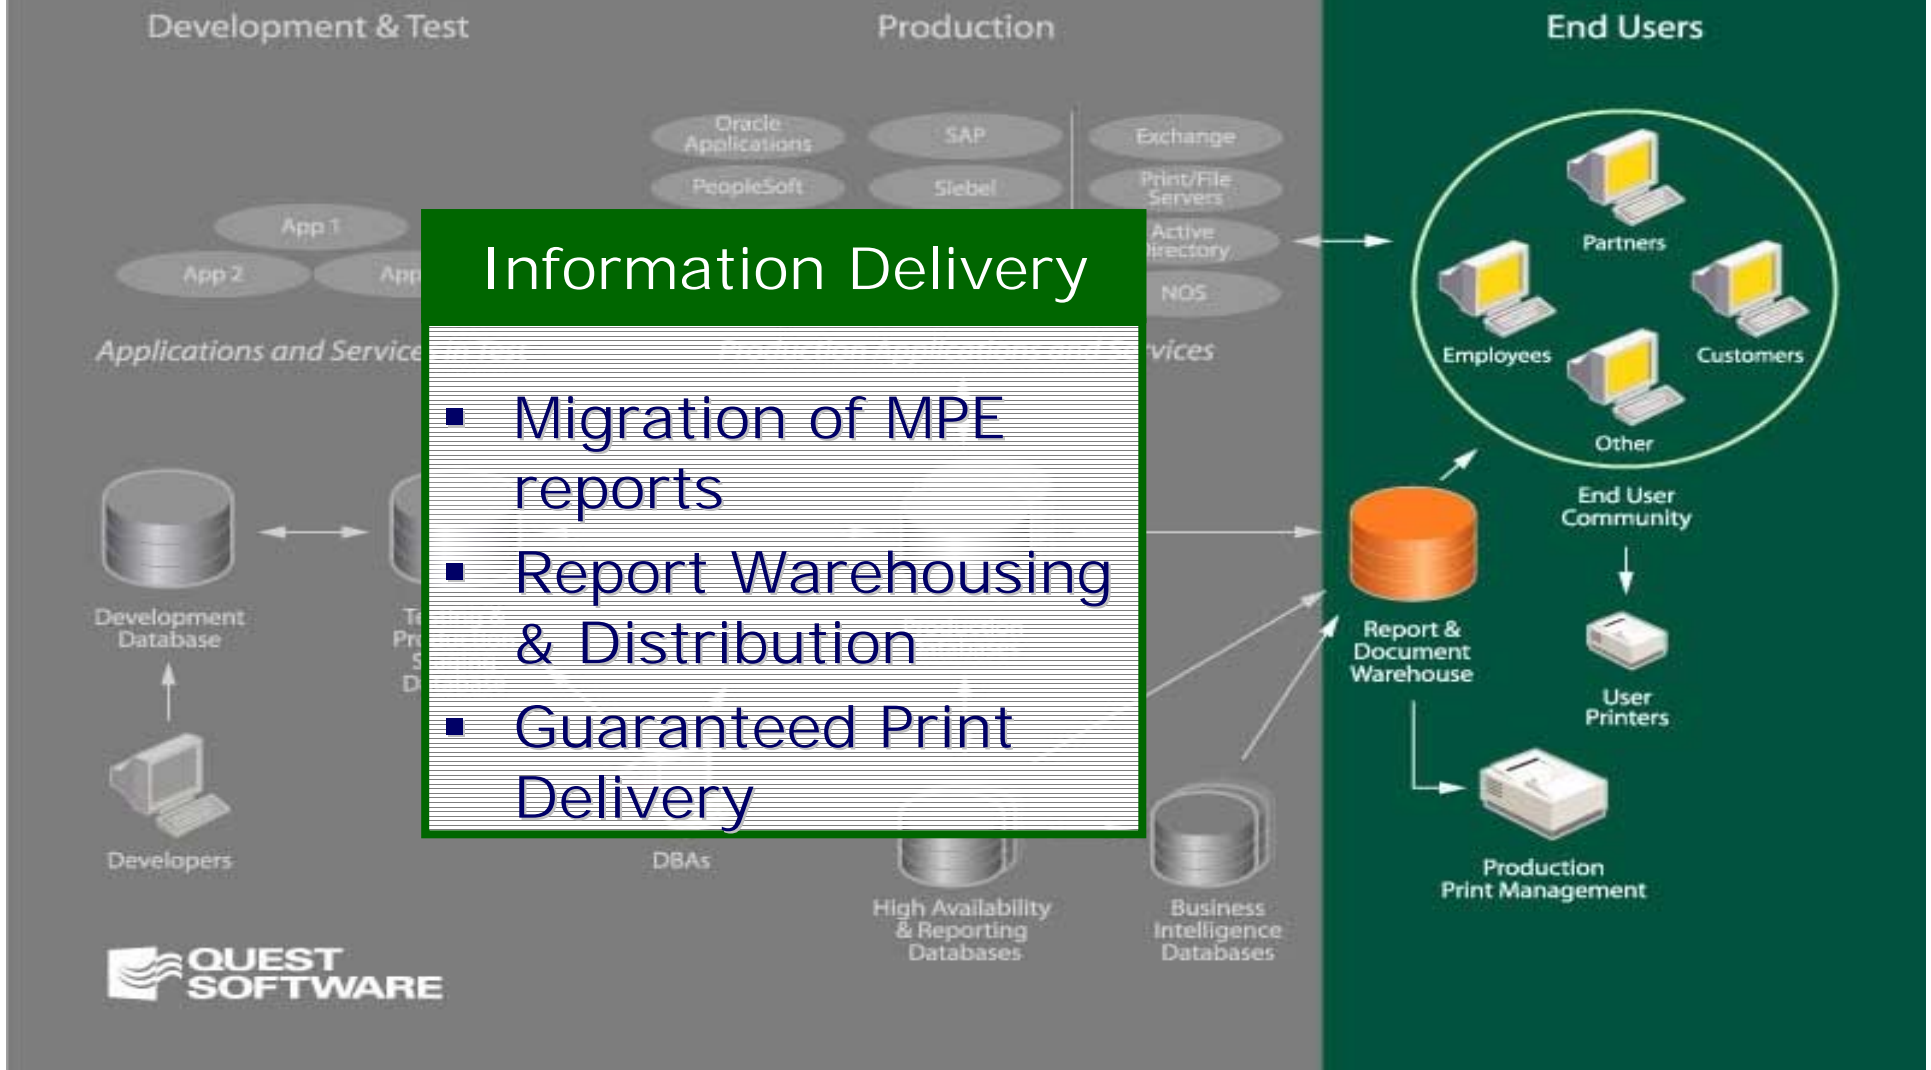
Development & Test

Production

End Users

Oracle Applications

SAP

Exchange

PeopleSoft

Siebel

Print/File Servers

App 1

App 2

App

Active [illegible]irectory

NOS

Applications and Service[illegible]

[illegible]vices

Information Delivery

▪ Migration of MPE reports

▪ Report Warehousing & Distribution

▪ Guaranteed Print Delivery

Partners

Employees

Customers

Other

End User Community

Development Database

Report & Document Warehouse

User Printers

Developers

DBAs

High Availability & Reporting Databases

Business Intelligence Databases

Production Print Management

QUEST SOFTWARE